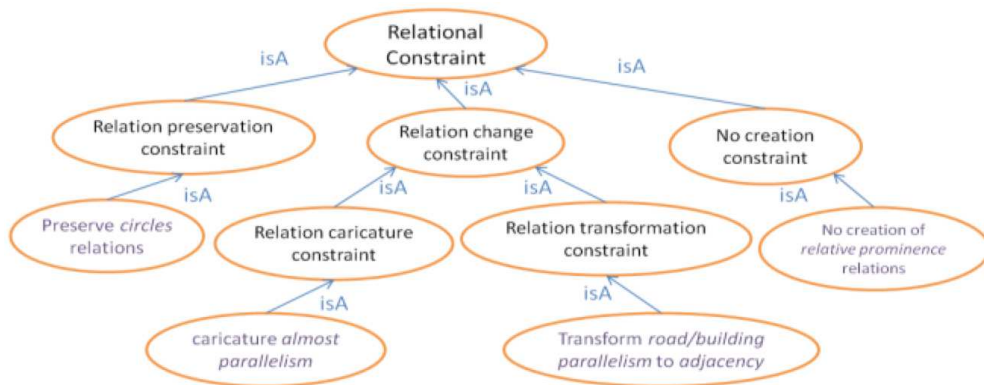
Relational Constraint

isA

isA

isA

Relation preservation constraint

Relation change constraint

No creation constraint

isA

isA

isA

isA

Preserve circles relations

Relation caricature constraint

Relation transformation constraint

No creation of relative prominence relations

isA

isA

caricature almost parallelism

Transform road/building parallelism to adjacency